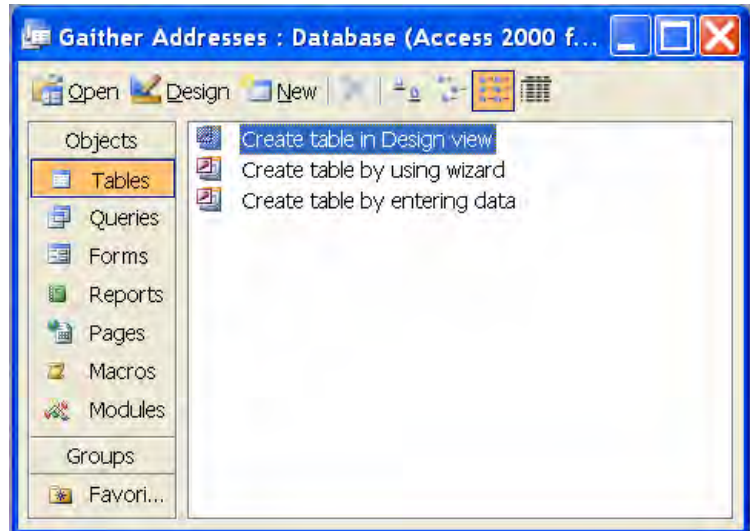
Gaither Addresses : Database (Access 2000 f...

Open Design New

Objects
Tables
Queries
Forms
Reports
Pages
Macros
Modules
Groups
Favori...

Create table in Design view
Create table by using wizard
Create table by entering data